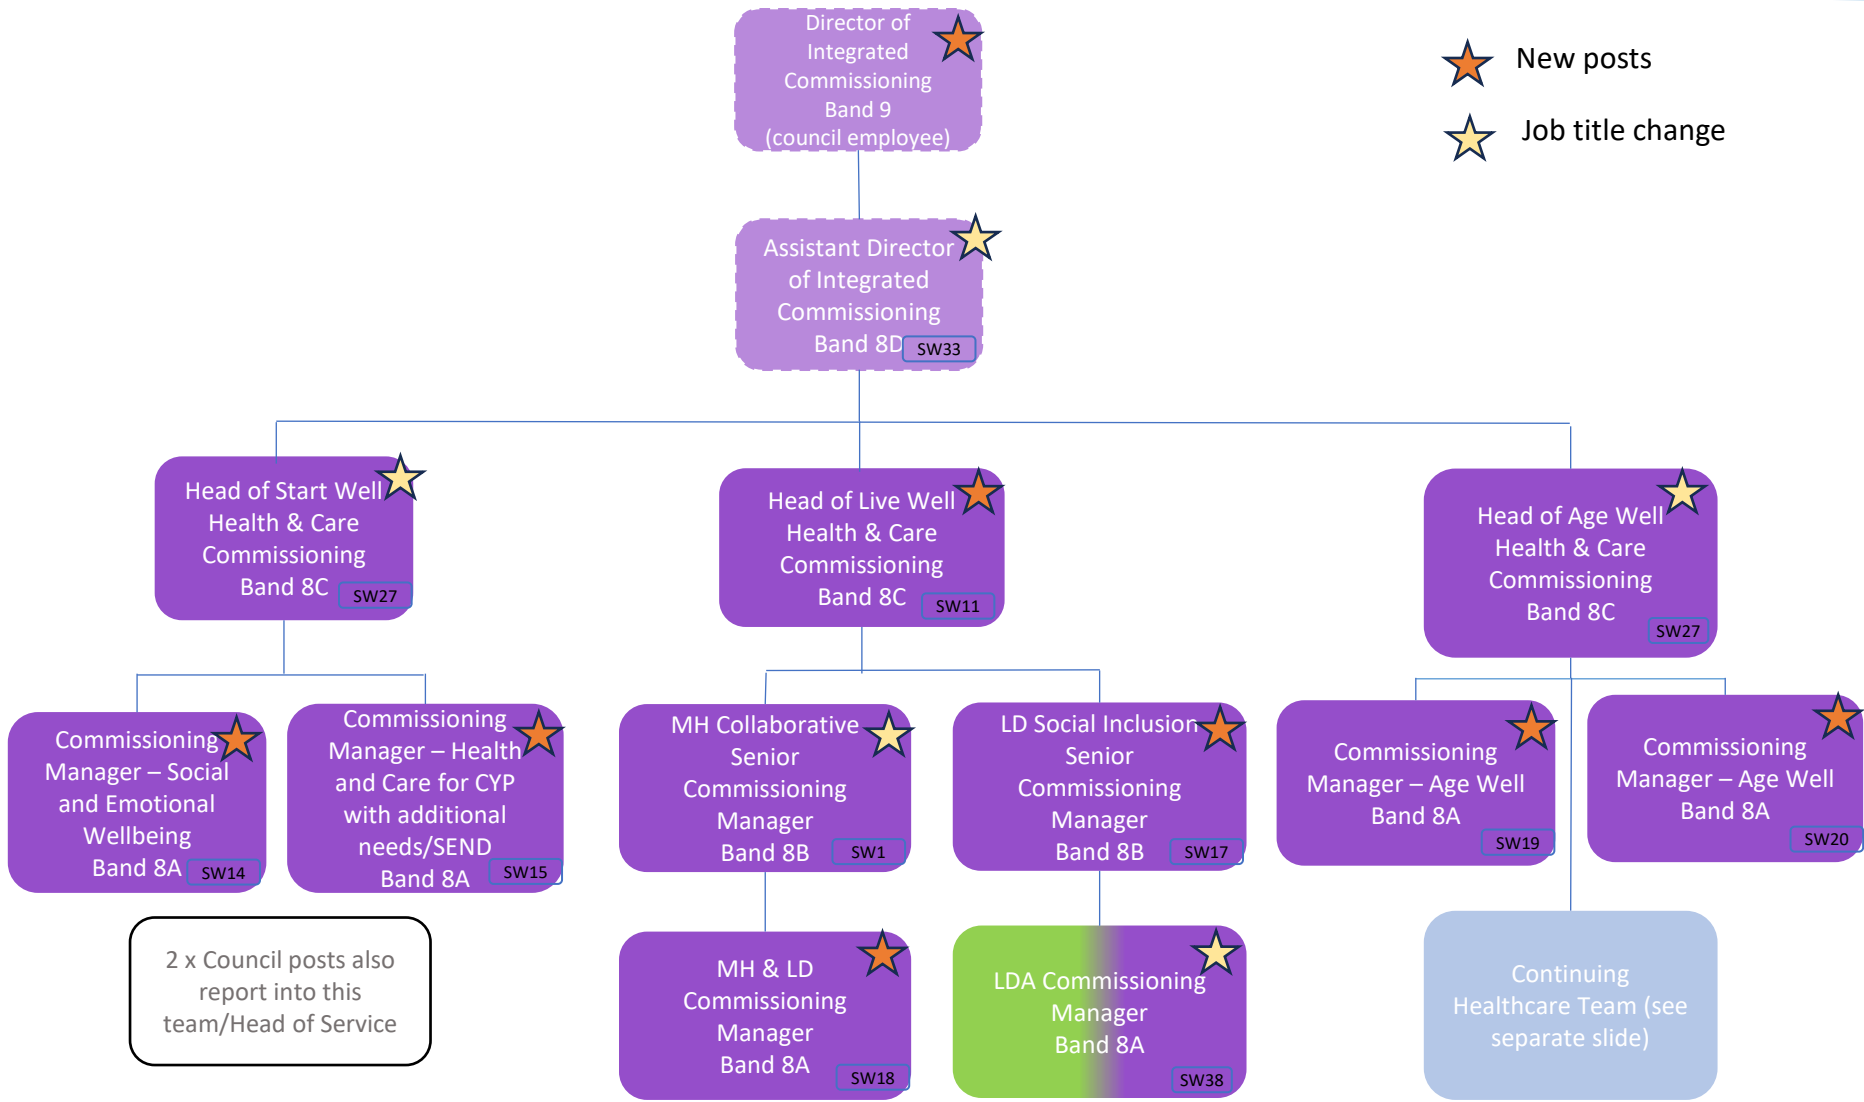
Director of Integrated Commissioning Band 9 (council employee)

New posts

Job title change

Assistant Director of Integrated Commissioning Band 8D SW33

Head of Start Well Health & Care Commissioning Band 8C SW27

Head of Live Well Health & Care Commissioning Band 8C SW11

Head of Age Well Health & Care Commissioning Band 8C SW27

Commissioning Manager – Social and Emotional Wellbeing Band 8A SW14

Commissioning Manager – Health and Care for CYP with additional needs/SEND Band 8A SW15

MH Collaborative Senior Commissioning Manager Band 8B SW1

LD Social Inclusion Senior Commissioning Manager Band 8B SW17

Commissioning Manager – Age Well Band 8A SW19

Commissioning Manager – Age Well Band 8A SW20

2 x Council posts also report into this team/Head of Service

MH & LD Commissioning Manager Band 8A SW18

LDA Commissioning Manager Band 8A SW38

Continuing Healthcare Team (see separate slide)